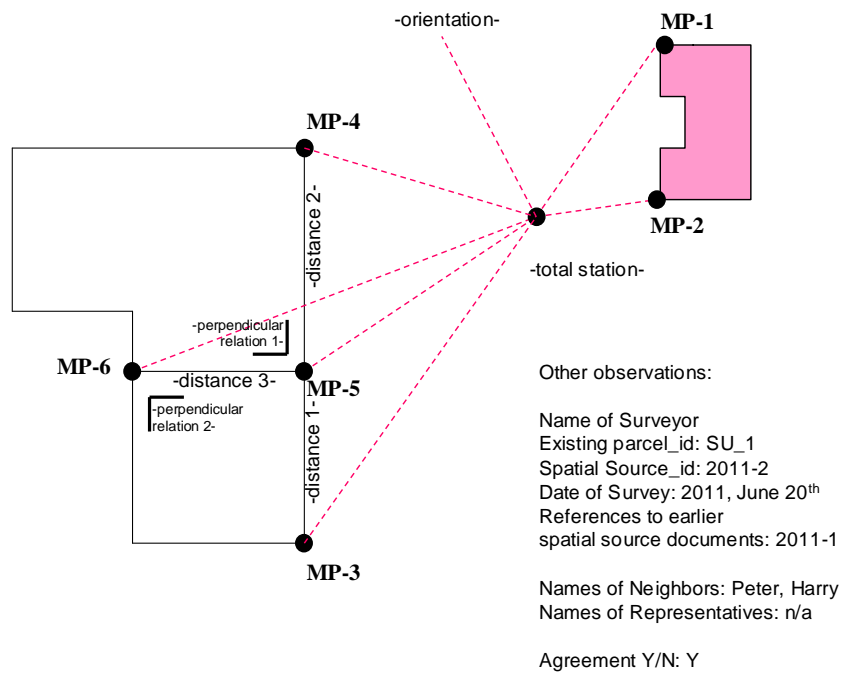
-orientation-

MP-1

MP-4

-distance 2-

MP-2

-total station-

-perpendicular relation 1-

MP-6

-distance 3-

MP-5

-perpendicular relation 2-

-distance 1-

MP-3

Other observations:

Name of Surveyor
Existing parcel_id: SU_1
Spatial Source_id: 2011-2
Date of Survey: 2011, June 20$^{th}$
References to earlier spatial source documents: 2011-1

Names of Neighbors: Peter, Harry
Names of Representatives: n/a

Agreement Y/N: Y